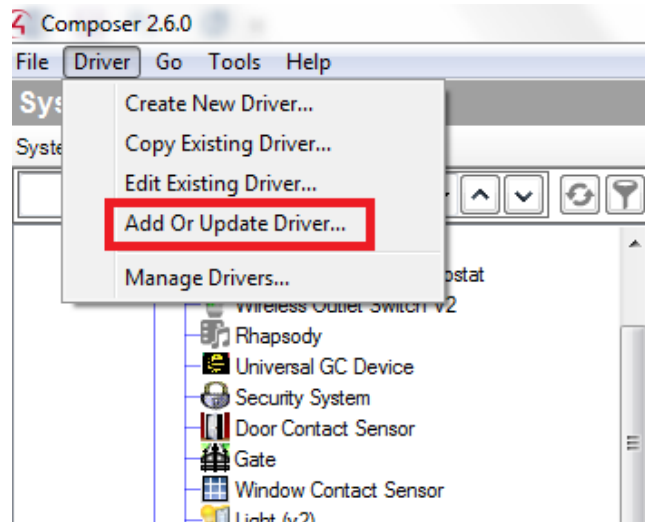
Composer 2.6.0

File Driver Go Tools Help

Sys

Syste

Create New Driver...
Copy Existing Driver...
Edit Existing Driver...
Add Or Update Driver...
Manage Drivers...

ostat
Wireless Outlet Switch v2
Rhapsody
Universal GC Device
Security System
Door Contact Sensor
Gate
Window Contact Sensor
Light (v2)